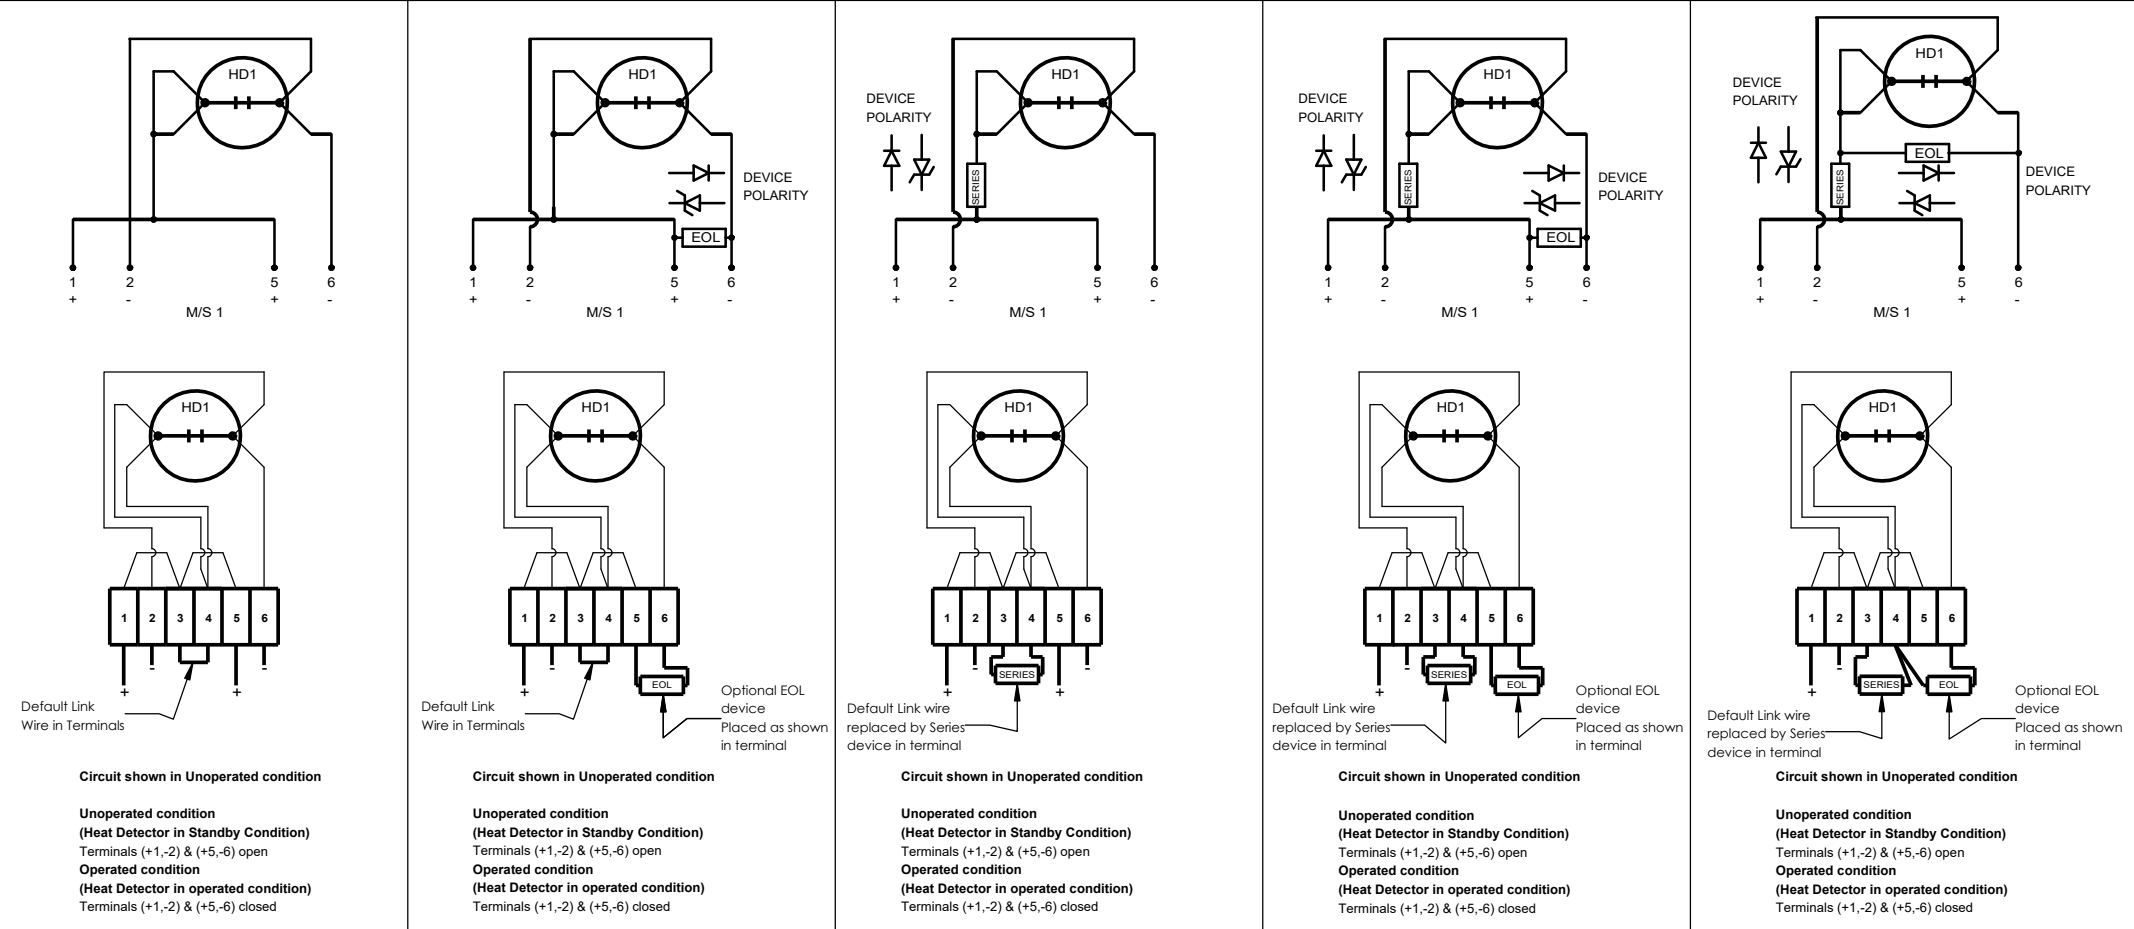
HD1

1 + 2 - 5 + 6 -

M/S 1

HD1

1 2 3 4 5 6

+ - + -

Default Link Wire in Terminals

Circuit shown in Unoperated condition

Unoperated condition
(Heat Detector in Standby Condition)
Terminals (+1,-2) & (+5,-6) open
Operated condition
(Heat Detector in operated condition)
Terminals (+1,-2) & (+5,-6) closed

HD1

DEVICE POLARITY

EOL

1 + 2 - 5 + 6 -

M/S 1

HD1

1 2 3 4 5 6

+ -

EOL

Default Link Wire in Terminals

Optional EOL device Placed as shown in terminal

Circuit shown in Unoperated condition

Unoperated condition
(Heat Detector in Standby Condition)
Terminals (+1,-2) & (+5,-6) open
Operated condition
(Heat Detector in operated condition)
Terminals (+1,-2) & (+5,-6) closed

DEVICE POLARITY

HD1

SERIES

1 + 2 - 5 + 6 -

M/S 1

HD1

1 2 3 4 5 6

+ - + -

SERIES

Default Link wire replaced by Series device in terminal

Circuit shown in Unoperated condition

Unoperated condition
(Heat Detector in Standby Condition)
Terminals (+1,-2) & (+5,-6) open
Operated condition
(Heat Detector in operated condition)
Terminals (+1,-2) & (+5,-6) closed

DEVICE POLARITY

HD1

SERIES

DEVICE POLARITY

EOL

1 + 2 - 5 + 6 -

M/S 1

HD1

1 2 3 4 5 6

+ -

SERIES

EOL

Default Link wire replaced by Series device in terminal

Optional EOL device Placed as shown in terminal

Circuit shown in Unoperated condition

Unoperated condition
(Heat Detector in Standby Condition)
Terminals (+1,-2) & (+5,-6) open
Operated condition
(Heat Detector in operated condition)
Terminals (+1,-2) & (+5,-6) closed

DEVICE POLARITY

HD1

EOL

SERIES

DEVICE POLARITY

1 + 2 - 5 + 6 -

M/S 1

HD1

1 2 3 4 5 6

+ -

SERIES

EOL

Default Link wire replaced by Series device in terminal

Optional EOL device Placed as shown in terminal

Circuit shown in Unoperated condition

Unoperated condition
(Heat Detector in Standby Condition)
Terminals (+1,-2) & (+5,-6) open
Operated condition
(Heat Detector in operated condition)
Terminals (+1,-2) & (+5,-6) closed